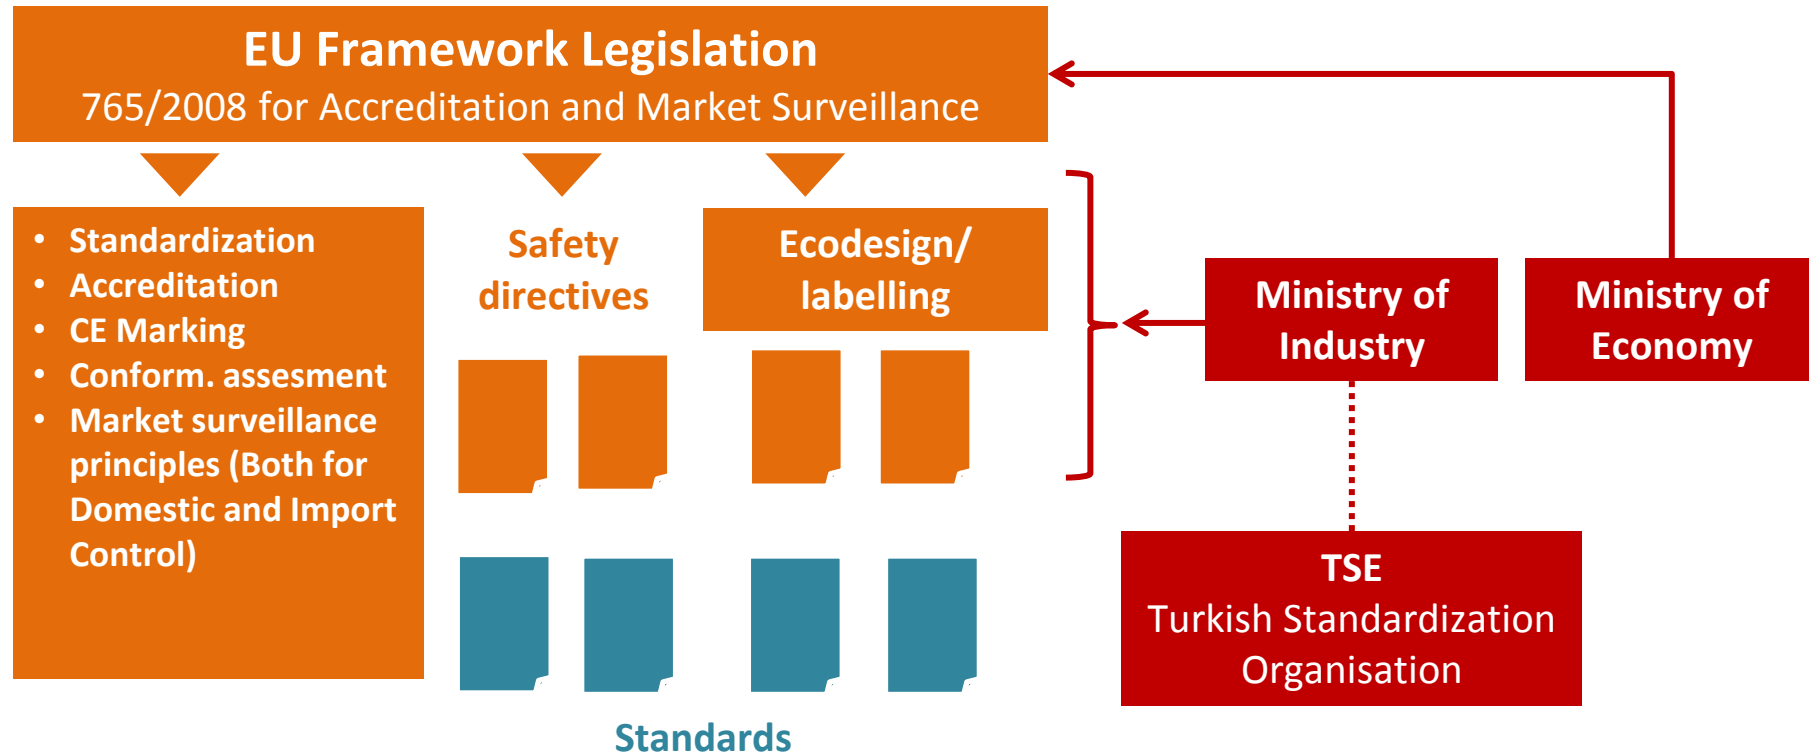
EU Framework Legislation
765/2008 for Accreditation and Market Surveillance

- Standardization
- Accreditation
- CE Marking
- Conform. assesment
- Market surveillance principles (Both for Domestic and Import Control)

Safety directives

Ecodesign/ labelling

Ministry of Industry

Ministry of Economy

TSE
Turkish Standardization Organisation

Standards